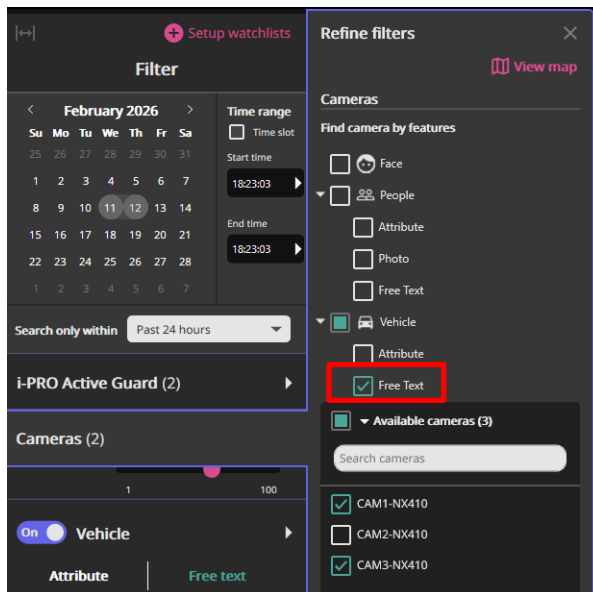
Setup watchlists

Filter

February 2026

| Su | Mo | Tu | We | Th | Fr | Sa |
|---|---|---|---|---|---|---|
| 25 | 26 | 27 | 28 | 29 | 30 | 31 |
| 1 | 2 | 3 | 4 | 5 | 6 | 7 |
| 8 | 9 | 10 | 11 | 12 | 13 | 14 |
| 15 | 16 | 17 | 18 | 19 | 20 | 21 |
| 22 | 23 | 24 | 25 | 26 | 27 | 28 |
| 1 | 2 | 3 | 4 | 5 | 6 | 7 |

Time range

Time slot

Start time

18:23:03

End time

18:23:03

Search only within Past 24 hours

i-PRO Active Guard (2)

Cameras (2)

1 100

On Vehicle

Attribute Free text

Refine filters

View map

Cameras

Find camera by features

Face

People

Attribute

Photo

Free Text

Vehicle

Attribute

Free Text

Available cameras (3)

Search cameras

CAM1-NX410

CAM2-NX410

CAM3-NX410